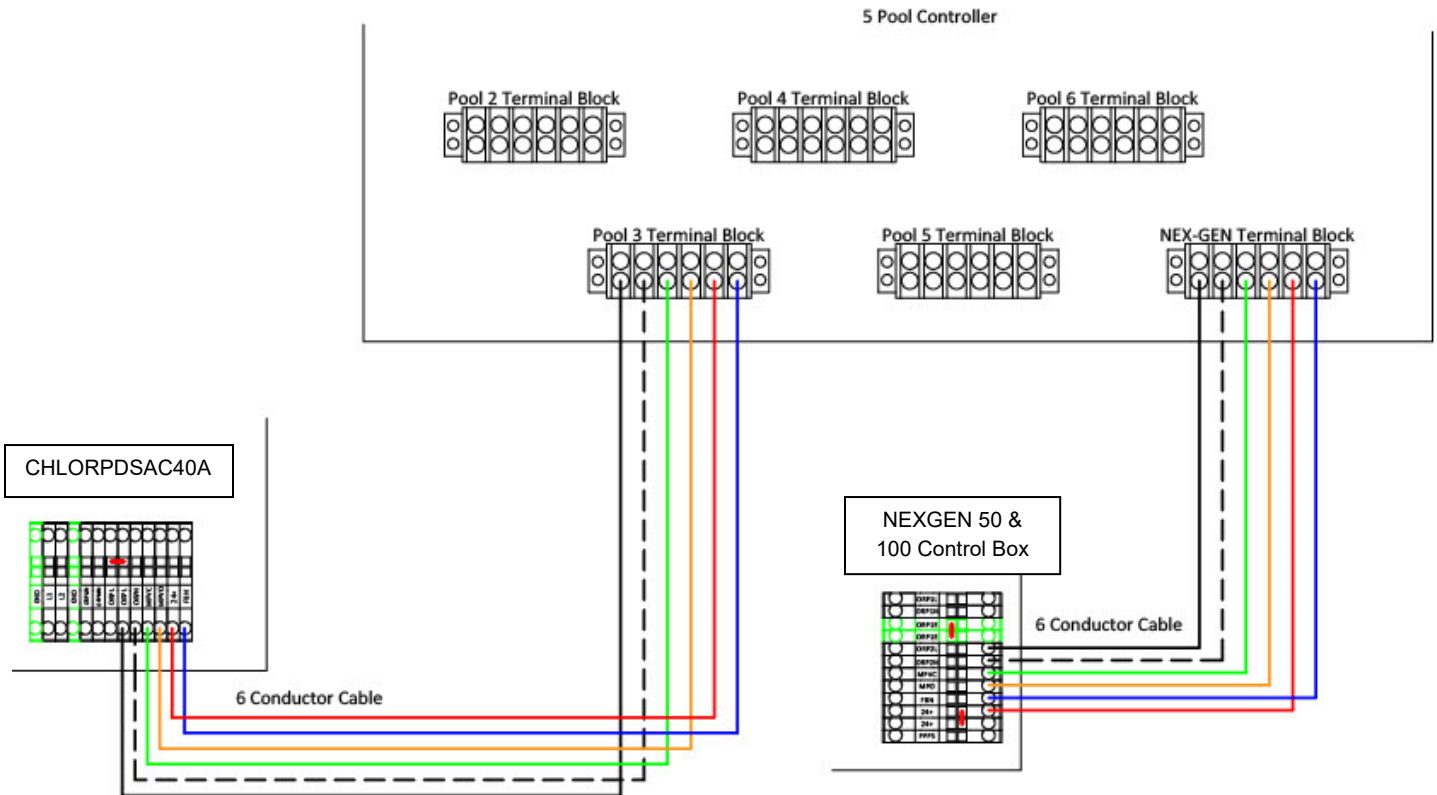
5 Pool Controller

Pool 2 Terminal Block

Pool 4 Terminal Block

Pool 6 Terminal Block

Pool 3 Terminal Block

Pool 5 Terminal Block

NEX-GEN Terminal Block

CHLORPDSAC40A

NEXGEN 50 & 100 Control Box

6 Conductor Cable

6 Conductor Cable